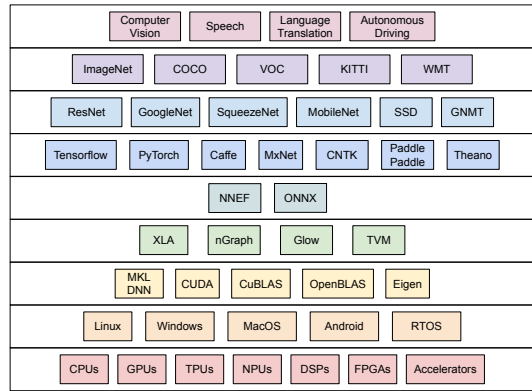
Computer Vision
Speech
Language Translation
Autonomous Driving

ImageNet
COCO
VOC
KITTI
WMT

ResNet
GoogleNet
SqueezeNet
MobileNet
SSD
GNMT

Tensorflow
PyTorch
Caffe
MxNet
CNTK
Paddle Paddle
Theano

NNEF
ONNX

XLA
nGraph
Glow
TVM

MKL DNN
CUDA
CuBLAS
OpenBLAS
Eigen

Linux
Windows
MacOS
Android
RTOS

CPUs
GPUs
TPUs
NPUs
DSPs
FPGAs
Accelerators